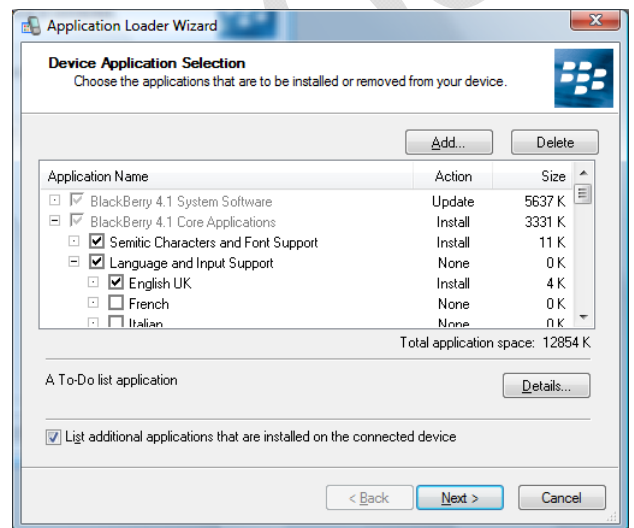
Application Loader Wizard

Device Application Selection
Choose the applications that are to be installed or removed from your device.

Add...
Delete

| Application Name | Action | Size |
|---|---|---|
| BlackBerry 4.1 System Software | Update | 5637 K |
| BlackBerry 4.1 Core Applications | Install | 3331 K |
| Semitic Characters and Font Support | Install | 11 K |
| Language and Input Support | None | 0 K |
| English UK | Install | 4 K |
| French | None | 0 K |
| Italian | None | 0 K |

Total application space: 12854 K

A To-Do list application

Details...

List additional applications that are installed on the connected device

< Back
Next >
Cancel